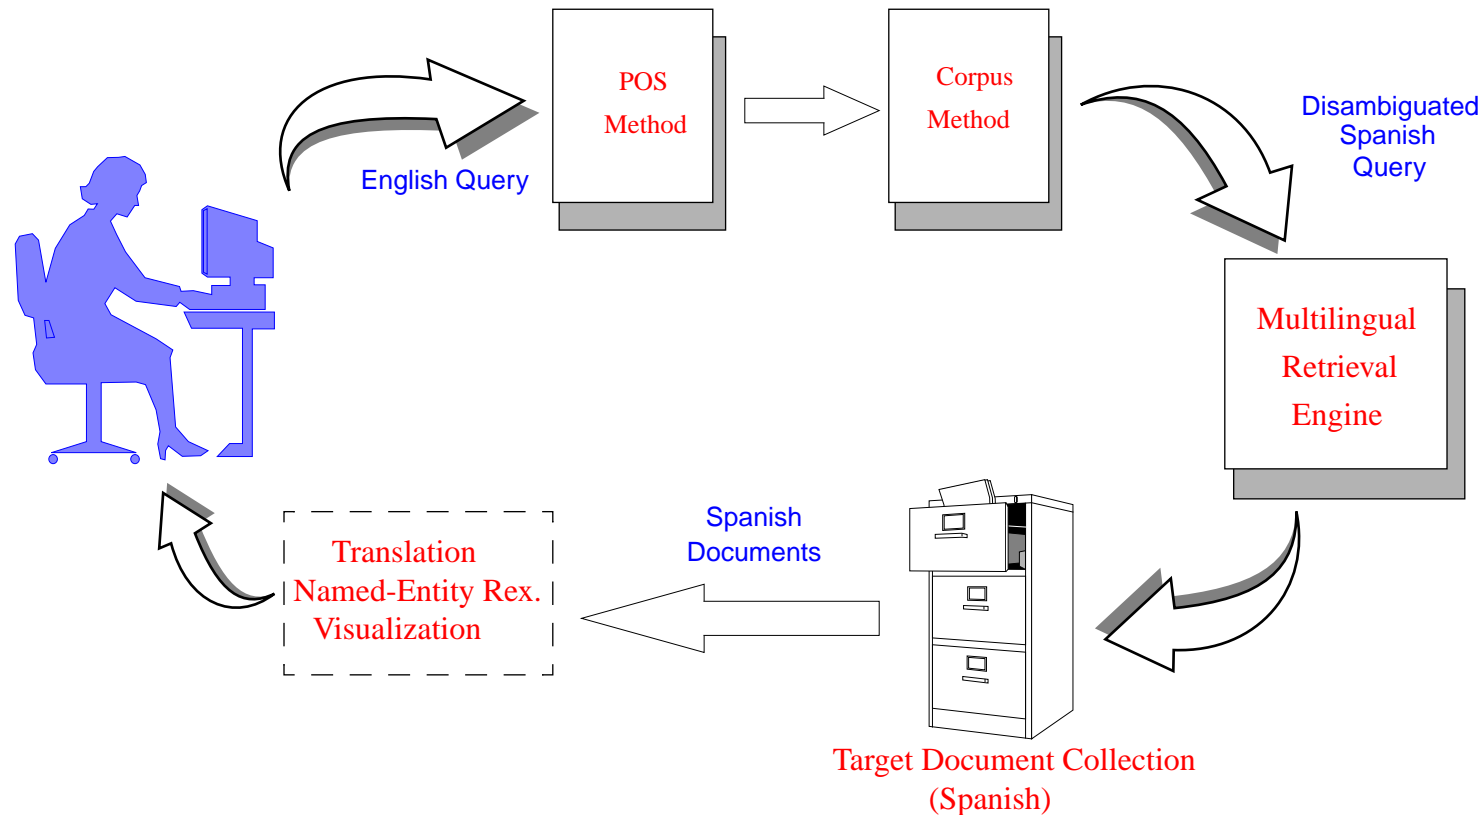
English Query

POS
Method

Corpus
Method

Disambiguated
Spanish
Query

Multilingual
Retrieval
Engine

Target Document Collection
(Spanish)

Spanish
Documents

Translation
Named-Entity Rex.
Visualization